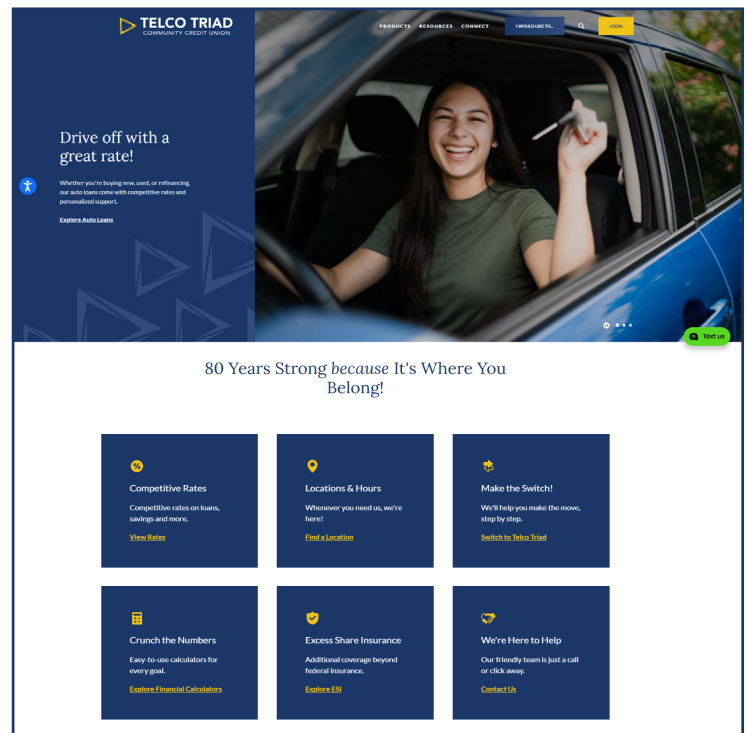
TELCO TRIAD
COMMUNITY CREDIT UNION

PRODUCTS RESOURCES CONNECT I WOULD LIKE TO... LOGIN

Drive off with a great rate!

Whether you're buying new, used, or refinancing, our auto loans come with competitive rates and personalized support.

Explore Auto Loans

Text us

80 Years Strong *because* It's Where You Belong!

Competitive Rates

Competitive rates on loans, savings and more.

View Rates

Locations & Hours

Whenever you need us, we're here!

Find a Location

Make the Switch!

We'll help you make the move, step by step.

Switch to Telco Triad

Crunch the Numbers

Easy-to-use calculators for every goal.

Explore Financial Calculators

Excess Share Insurance

Additional coverage beyond federal insurance.

Explore ESI

We're Here to Help

Our friendly team is just a call or click away.

Contact Us